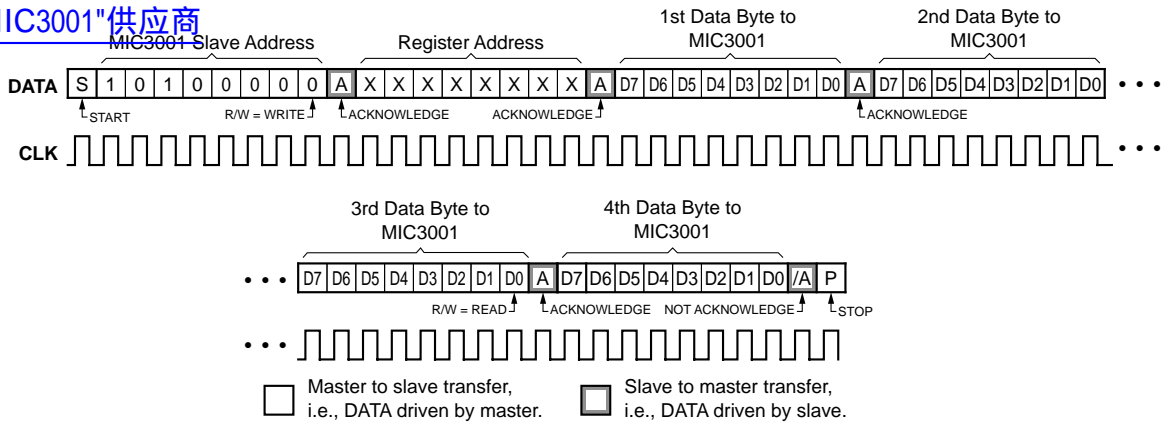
IC3001"供应商

MIC3001 Slave Address | Register Address | 1st Data Byte to MIC3001 | 2nd Data Byte to MIC3001

| DATA | S | 1 | 0 | 1 | 0 | 0 | 0 | 0 | 0 | A | X | X | X | X | X | X | X | X | A | D7 | D6 | D5 | D4 | D3 | D2 | D1 | D0 | A | D7 | D6 | D5 | D4 | D3 | D2 | D1 | D0 | • • • |
|---|---|---|---|---|---|---|---|---|---|---|---|---|---|---|---|---|---|---|---|---|---|---|---|---|---|---|---|---|---|---|---|---|---|---|---|---|---|

START
R/W = WRITE
ACKNOWLEDGE
ACKNOWLEDGE
ACKNOWLEDGE

CLK • • •

3rd Data Byte to MIC3001 | 4th Data Byte to MIC3001

| • • • | D7 | D6 | D5 | D4 | D3 | D2 | D1 | D0 | A | D7 | D6 | D5 | D4 | D3 | D2 | D1 | D0 | /A | P |
|---|---|---|---|---|---|---|---|---|---|---|---|---|---|---|---|---|---|---|---|

R/W = READ
ACKNOWLEDGE
NOT ACKNOWLEDGE
STOP

• • •

Master to slave transfer, i.e., DATA driven by master.

Slave to master transfer, i.e., DATA driven by slave.